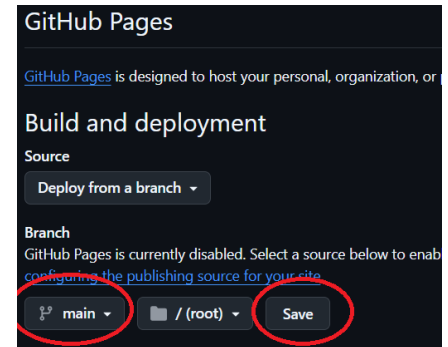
GitHub Pages

GitHub Pages is designed to host your personal, organization, or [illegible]

Build and deployment

Source

Deploy from a branch

Branch

GitHub Pages is currently disabled. Select a source below to enab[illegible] configuring the publishing source for your site.

main

/ (root)

Save